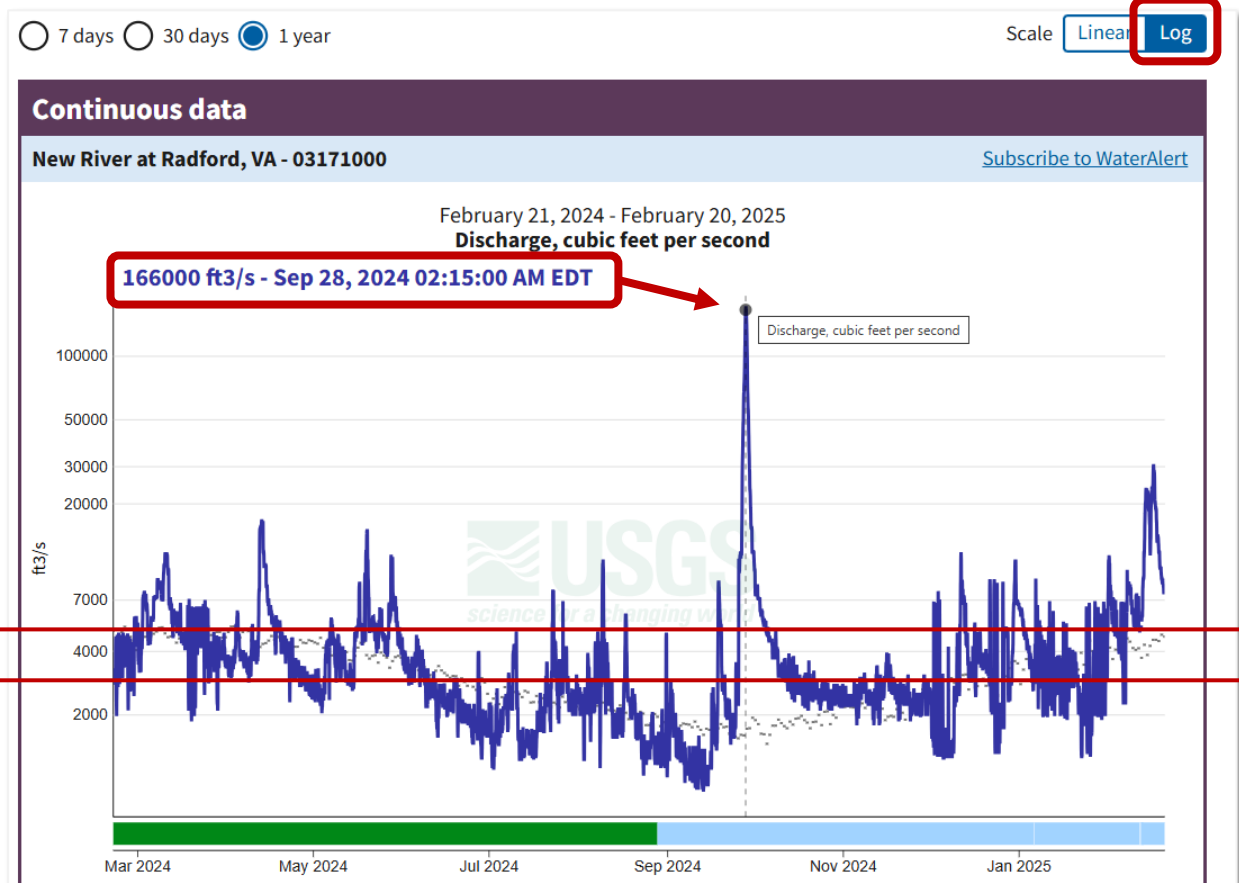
7 days 30 days 1 year

Scale Linear Log

Continuous data

New River at Radford, VA - 03171000

Subscribe to WaterAlert

February 21, 2024 - February 20, 2025
Discharge, cubic feet per second

166000 ft3/s - Sep 28, 2024 02:15:00 AM EDT

Discharge, cubic feet per second

100000
50000
30000
20000
7000
4000
2000

ft3/s

USGS science for a changing world

Mar 2024 May 2024 Jul 2024 Sep 2024 Nov 2024 Jan 2025